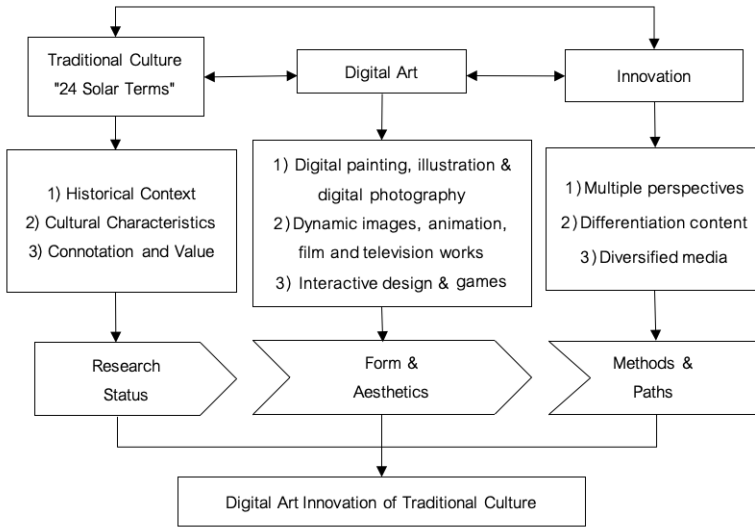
Traditional Culture "24 Solar Terms"

Digital Art

Innovation

1) Historical Context
2) Cultural Characteristics
3) Connotation and Value

1) Digital painting, illustration & digital photography
2) Dynamic images, animation, film and television works
3) Interactive design & games

1) Multiple perspectives
2) Differentiation content
3) Diversified media

Research Status

Form & Aesthetics

Methods & Paths

Digital Art Innovation of Traditional Culture